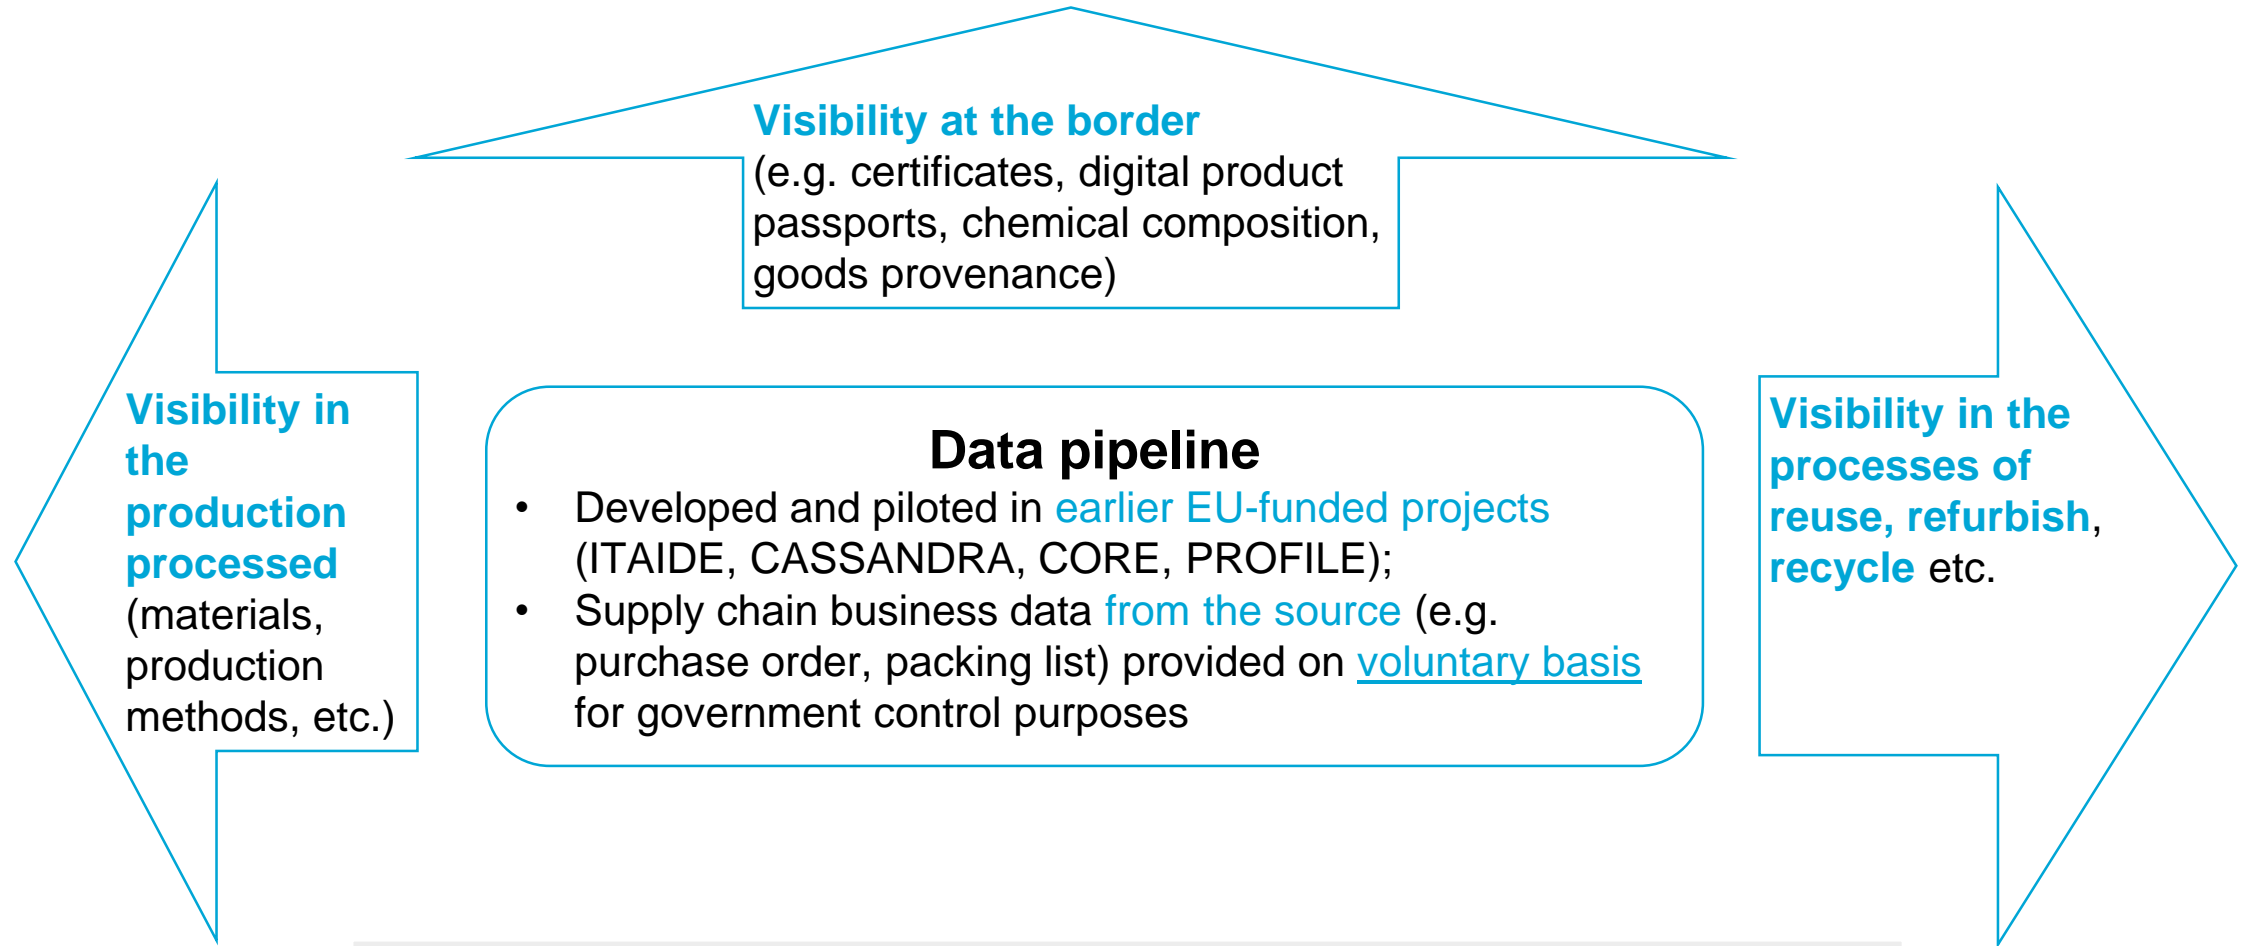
Visibility at the border
(e.g. certificates, digital product passports, chemical composition, goods provenance)

Visibility in the production processed (materials, production methods, etc.)

Data pipeline
• Developed and piloted in earlier EU-funded projects (ITAIDE, CASSANDRA, CORE, PROFILE);
• Supply chain business data from the source (e.g. purchase order, packing list) provided on voluntary basis for government control purposes

Visibility in the processes of reuse, refurbish, recycle etc.